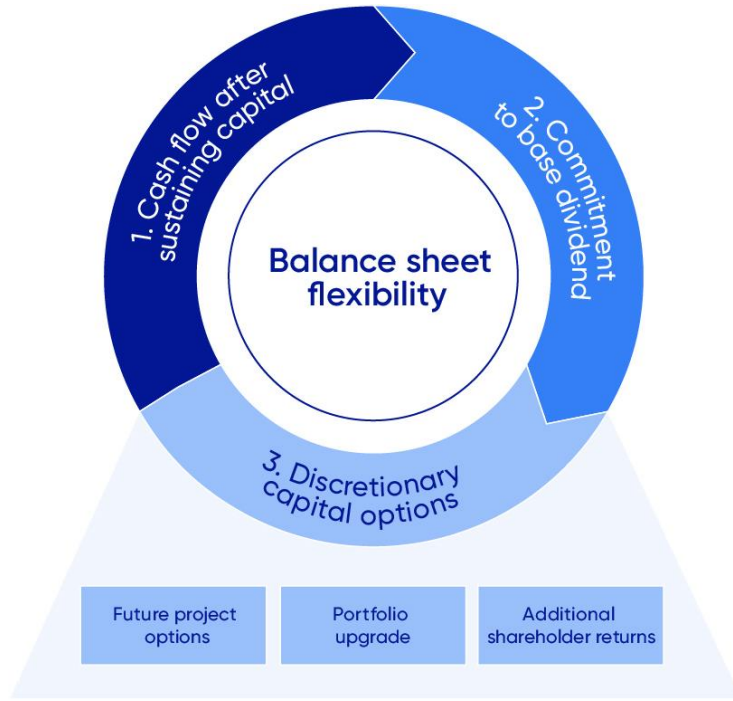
1. Cash flow after sustaining capital

2. Commitment to base dividend

Balance sheet flexibility

3. Discretionary capital options

Future project options

Portfolio upgrade

Additional shareholder returns